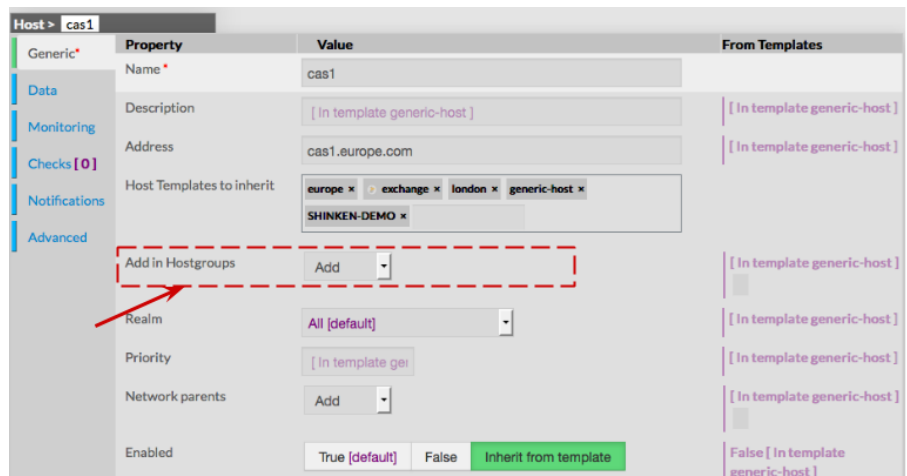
Host > cas1

Generic*
Data
Monitoring
Checks [ 0 ]
Notifications
Advanced

| Property | Value | From Templates |
|---|---|---|
| Name * | cas1 | |
| Description | [ In template generic-host ] | [ In template generic-host ] |
| Address | cas1.europe.com | [ In template generic-host ] |
| Host Templates to inherit | europe × exchange × london × generic-host × SHINKEN-DEMO × | |
| Add in Hostgroups | Add | [ In template generic-host ] |
| Realm | All [default] | [ In template generic-host ] |
| Priority | [ In template gen | [ In template generic-host ] |
| Network parents | Add | [ In template generic-host ] |
| Enabled | True [default] False Inherit from template | False [ In template generic-host ] |